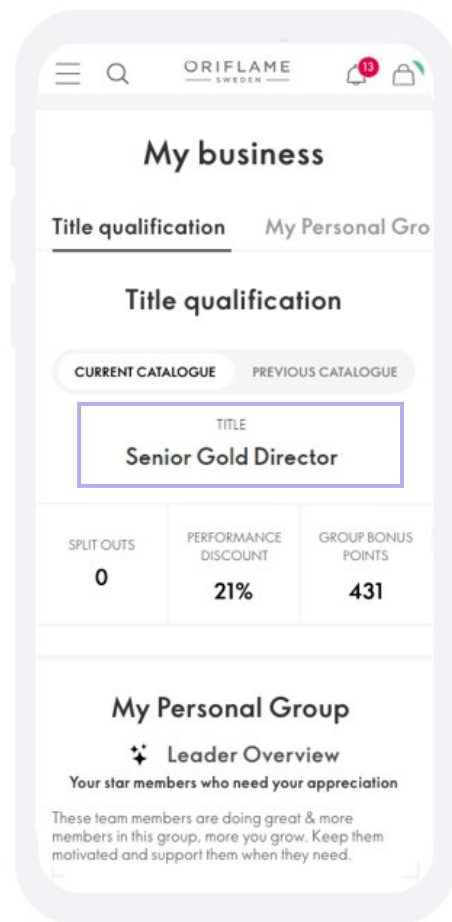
ORIFLAME
SWEDEN

13

My business

Title qualification

My Personal Gro

Title qualification

CURRENT CATALOGUE

PREVIOUS CATALOGUE

TITLE

Senior Gold Director

| SPLIT OUTS | PERFORMANCE DISCOUNT | GROUP BONUS POINTS |
|---|---|---|
| 0 | 21% | 431 |

My Personal Group

Leader Overview

Your star members who need your appreciation

These team members are doing great & more members in this group, more you grow. Keep them motivated and support them when they need.